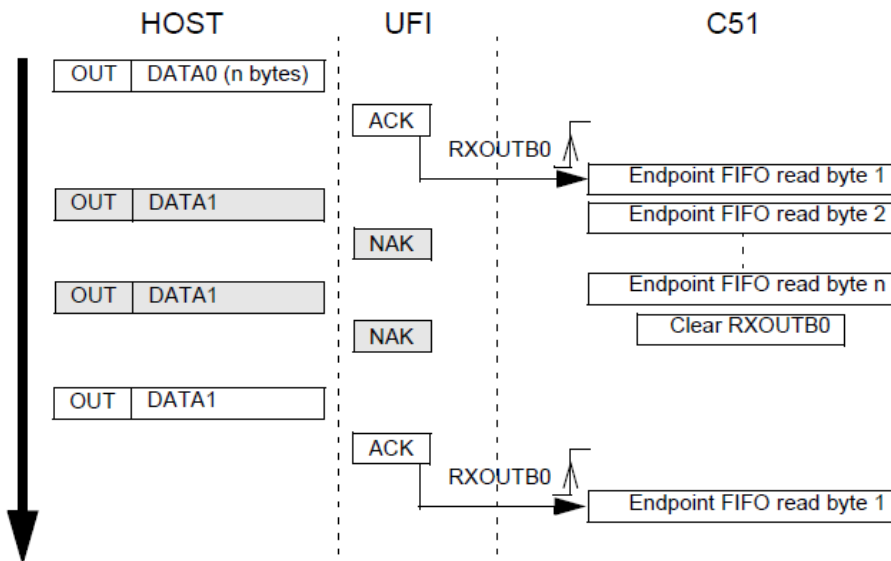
HOST

UFI

C51

OUT | DATA0 (n bytes)

ACK

RXOUTB0

Endpoint FIFO read byte 1

OUT | DATA1

Endpoint FIFO read byte 2

NAK

OUT | DATA1

Endpoint FIFO read byte n

Clear RXOUTB0

NAK

OUT | DATA1

ACK

RXOUTB0

Endpoint FIFO read byte 1